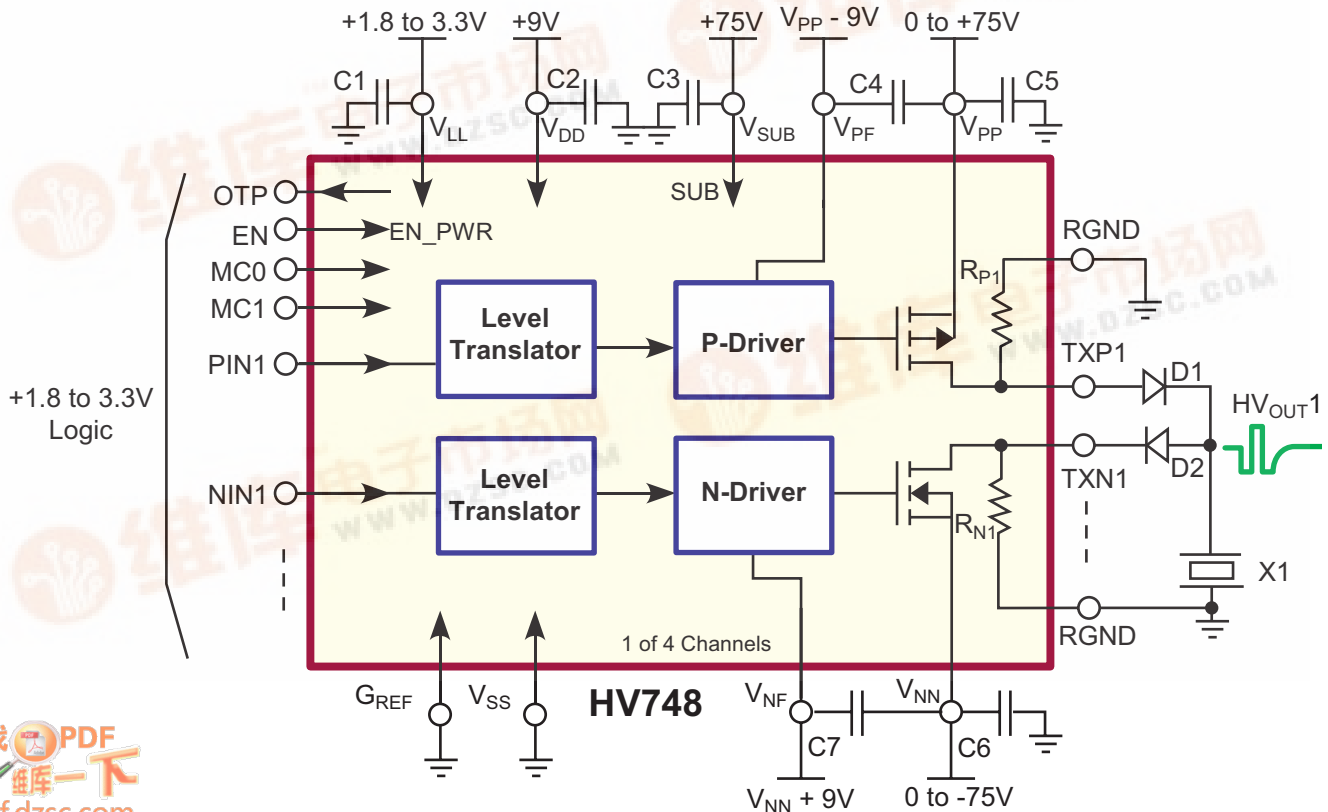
+1.8 to 3.3V
+9V
+75V
$V_{PP}$ - 9V
0 to +75V
C1
C2
C3
C4
C5
$V_{LL}$
$V_{DD}$
$V_{SUB}$
$V_{PF}$
$V_{PP}$
OTP
EN
EN_PWR
SUB
RGND
MC0
MC1
$R_{P1}$
Level Translator
P-Driver
PIN1
TXP1
D1
+1.8 to 3.3V Logic
$HV_{OUT}1$
Level Translator
N-Driver
NIN1
TXN1
D2
$R_{N1}$
X1
RGND
1 of 4 Channels
$G_{REF}$
$V_{SS}$
HV748
$V_{NF}$
$V_{NN}$
C7
C6
$V_{NN}$ + 9V
0 to -75V
PDF
维库一下
f.dzsc.com